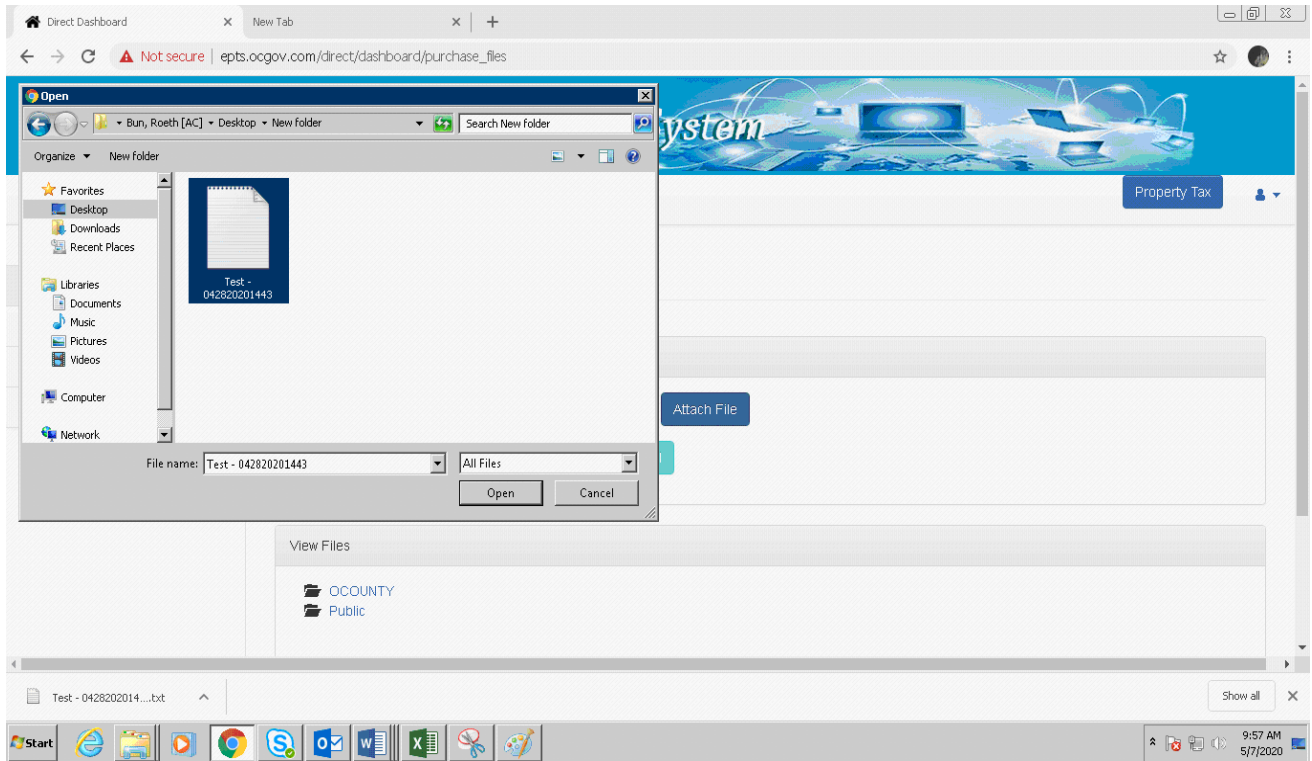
Direct Dashboard
New Tab
Not secure | epts.ocgov.com/direct/dashboard/purchase_files

Open
Bun, Roeth [AC] ▸ Desktop ▸ New folder
Search New folder
Organize ▾ New folder
Favorites
Desktop
Downloads
Recent Places
Libraries
Documents
Music
Pictures
Videos
Computer
Network
Test - 042820201443
File name: Test - 042820201443
All Files
Open
Cancel

ystem
Property Tax
Attach File
View Files
OCOUNTY
Public

Test - 0428202014....txt
Show all
Start
9:57 AM
5/7/2020